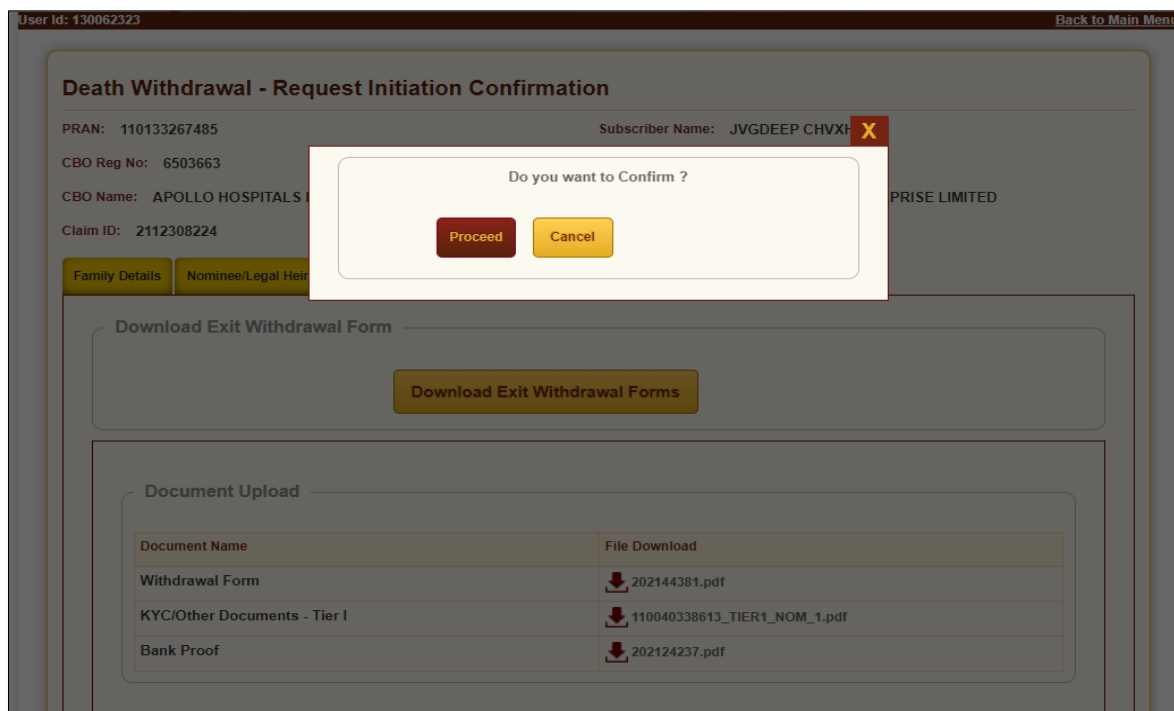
User Id: 130062323

Back to Main Menu

Death Withdrawal - Request Initiation Confirmation

PRAN: 110133267485

Subscriber Name: JVGDEEP CHVXH

CBO Reg No: 6503663

CBO Name: APOLLO HOSPITALS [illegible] PRISE LIMITED

Claim ID: 2112308224

Family Details

Nominee/Legal Heir

X

Do you want to Confirm ?

Proceed

Cancel

Download Exit Withdrawal Form

Download Exit Withdrawal Forms

Document Upload

| Document Name | File Download |
|---|---|
| Withdrawal Form | 202144381.pdf |
| KYC/Other Documents - Tier I | 110040338613_TIER1_NOM_1.pdf |
| Bank Proof | 202124237.pdf |